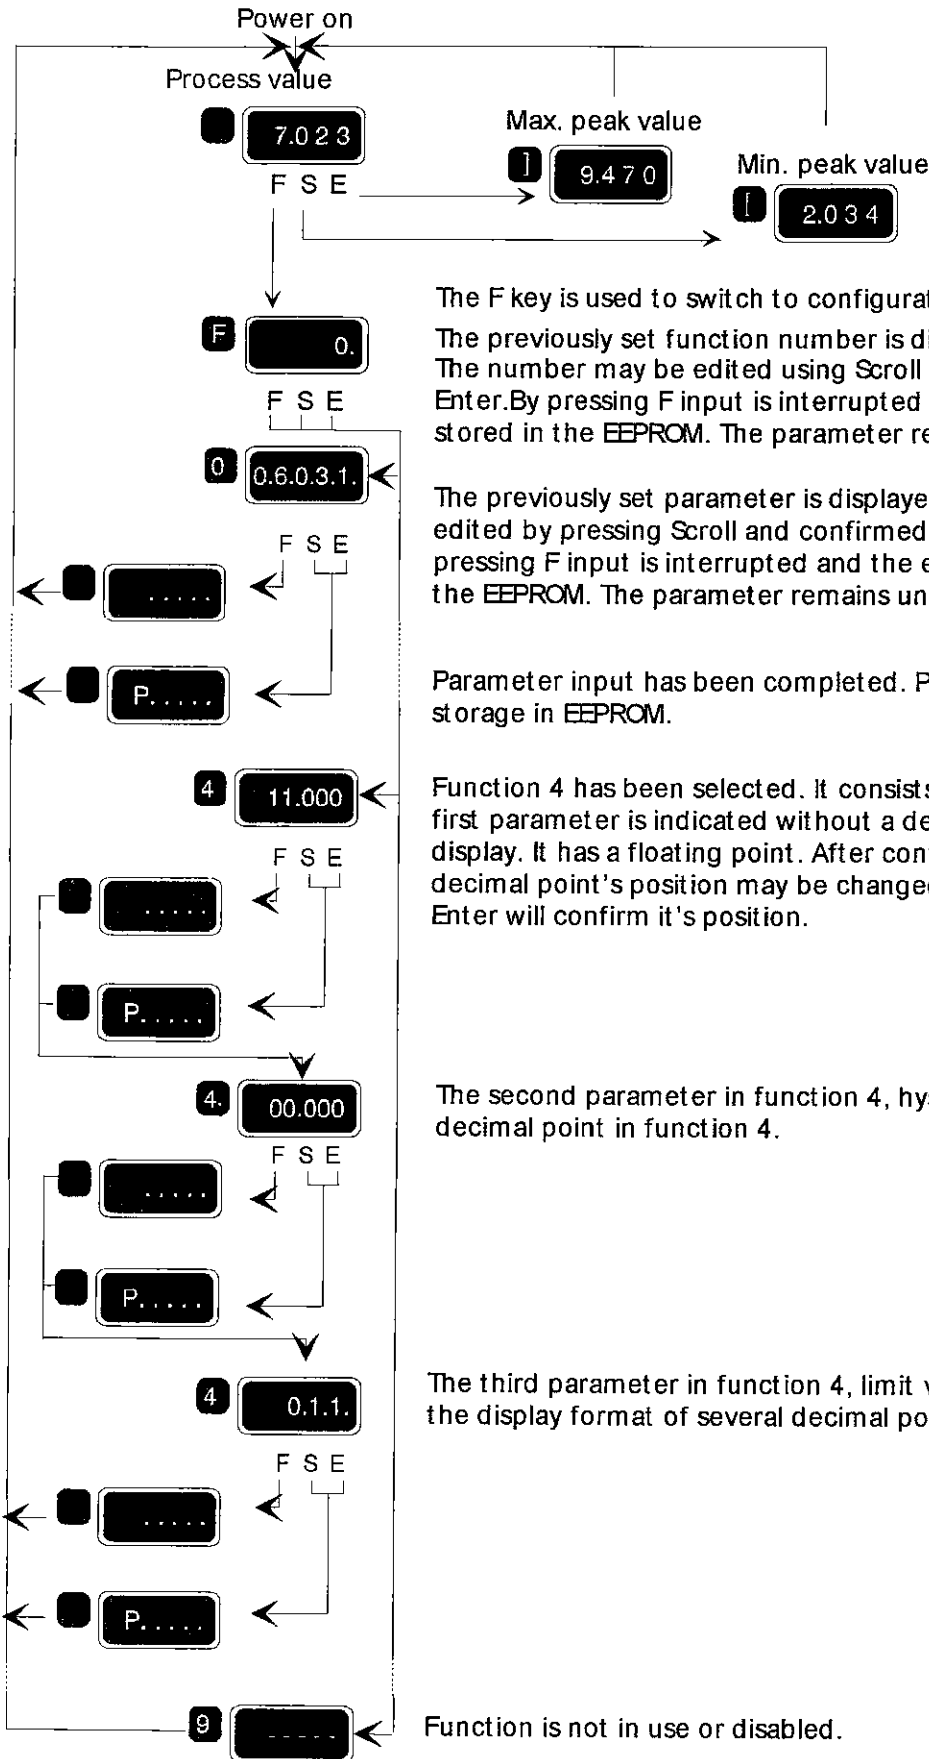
Power on

Process value

7.0 2 3

F S E

Max. peak value

] 9.4 7 0

Min. peak value

[ 2.0 3 4

F 0.

F S E

The F key is used to switch to configurat

The previously set function number is di The number may be edited using Scroll Enter.By pressing F input is interrupted stored in the EEPROM. The parameter re

0 0.6.0.3.1.

F S E

.....

P.....

The previously set parameter is displaye edited by pressing Scroll and confirmed pressing F input is interrupted and the e the EEPROM. The parameter remains un

Parameter input has been completed. P storage in EEPROM.

4 11.000

F S E

.....

P.....

Function 4 has been selected. It consists first parameter is indicated without a de display. It has a floating point. After con decimal point's position may be change Enter will confirm it's position.

4. 00.000

F S E

.....

P.....

The second parameter in function 4, hy decimal point in function 4.

4 0.1.1.

F S E

.....

P.....

The third parameter in function 4, limit the display format of several decimal po

9 -----

Function is not in use or disabled.